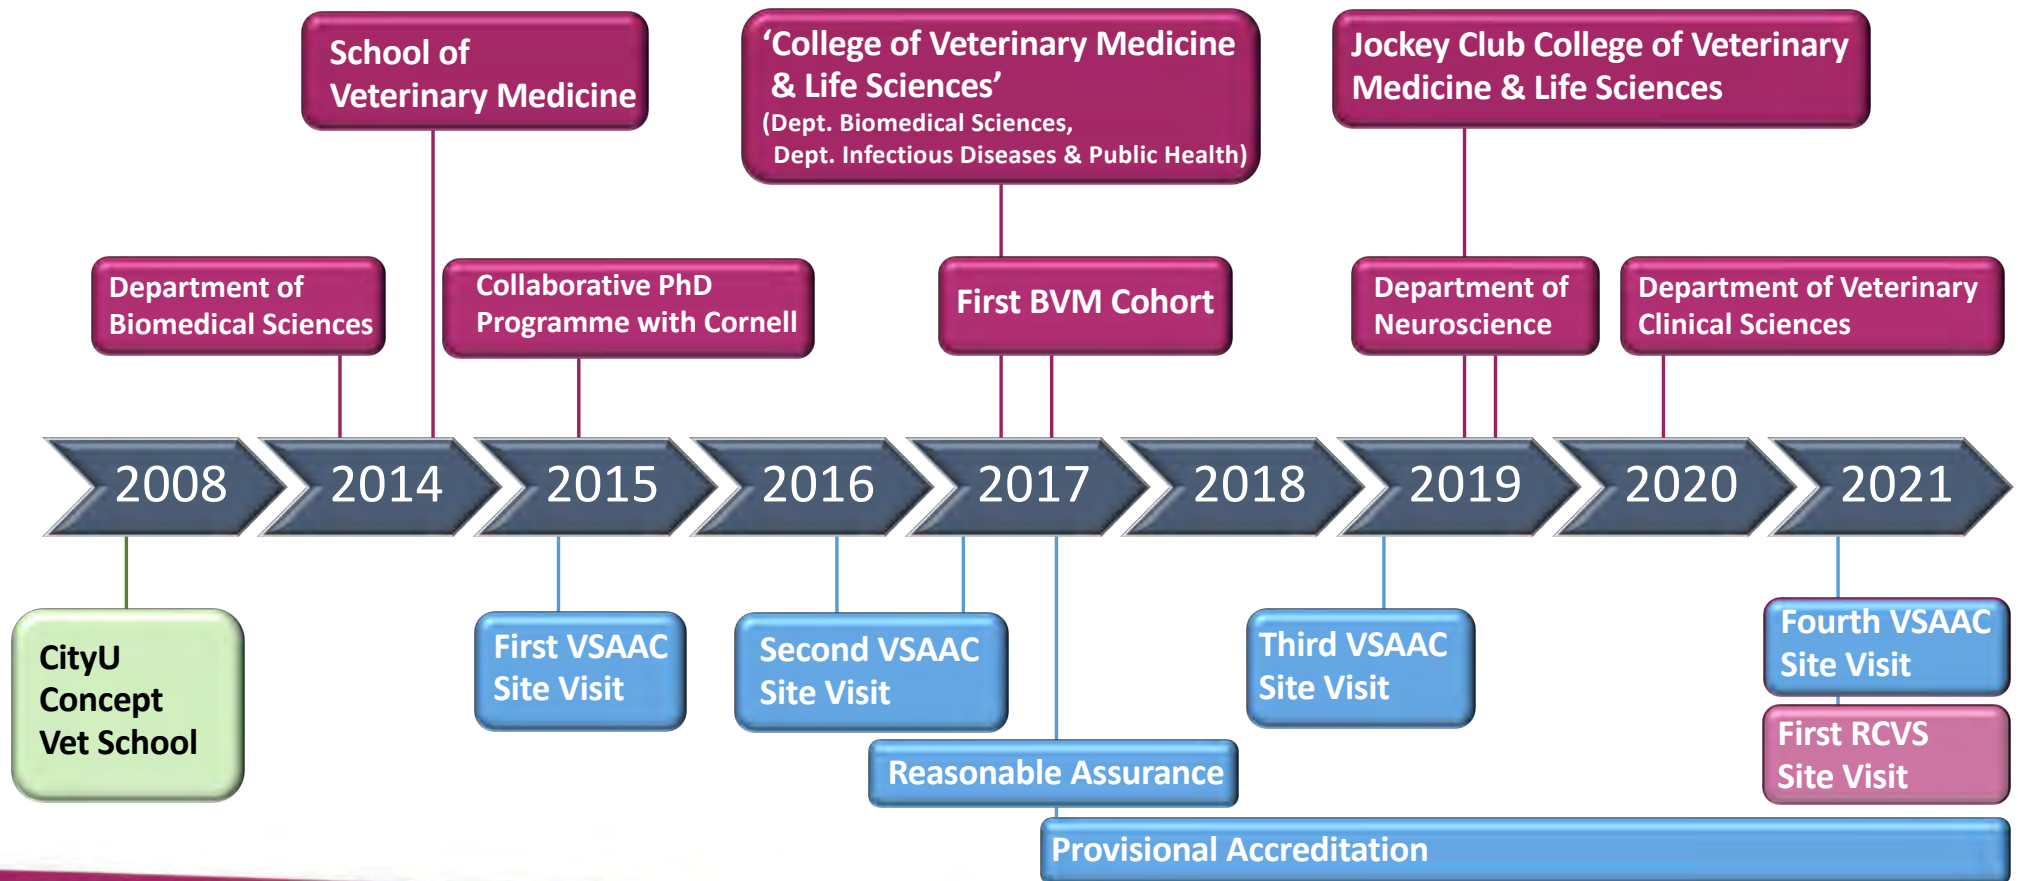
School of Veterinary Medicine

'College of Veterinary Medicine & Life Sciences'
(Dept. Biomedical Sciences, Dept. Infectious Diseases & Public Health)

Jockey Club College of Veterinary Medicine & Life Sciences

Department of Biomedical Sciences

Collaborative PhD Programme with Cornell

First BVM Cohort

Department of Neuroscience

Department of Veterinary Clinical Sciences

2008

2014

2015

2016

2017

2018

2019

2020

2021

CityU Concept Vet School

First VSAAC Site Visit

Second VSAAC Site Visit

Third VSAAC Site Visit

Fourth VSAAC Site Visit

First RCVS Site Visit

Reasonable Assurance

Provisional Accreditation